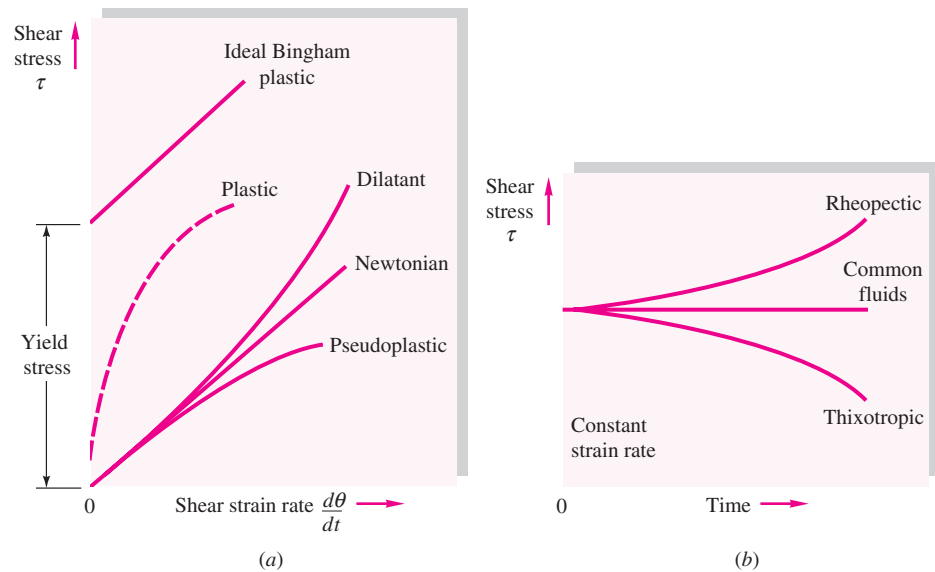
Shear stress $\tau$

Ideal Bingham plastic

Plastic

Dilatant

Newtonian

Pseudoplastic

Yield stress

0

Shear strain rate $\frac{d\theta}{dt}$

(a)

Shear stress $\tau$

Rheopectic

Common fluids

Thixotropic

Constant strain rate

0

Time

(b)